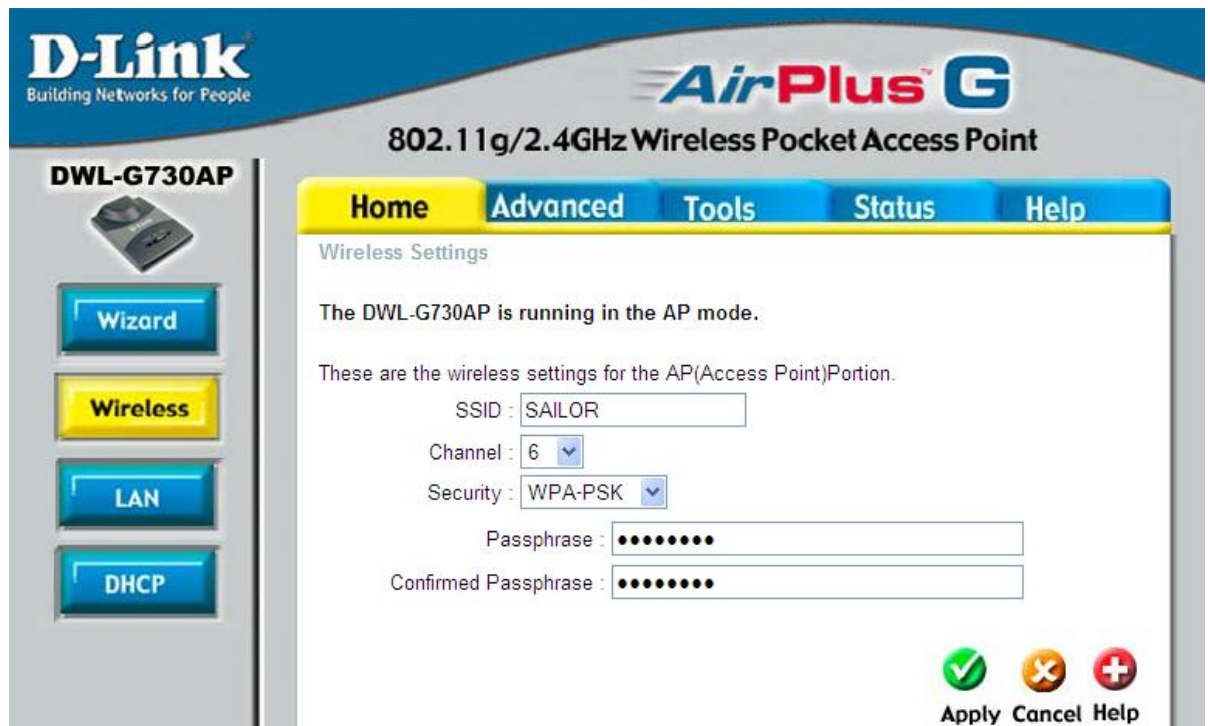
D-Link
Building Networks for People

AirPlus G
802.11g/2.4GHz Wireless Pocket Access Point

DWL-G730AP

Home Advanced Tools Status Help

Wizard
Wireless
LAN
DHCP

Wireless Settings

The DWL-G730AP is running in the AP mode.

These are the wireless settings for the AP(Access Point)Portion.

SSID : SAILOR
Channel : 6
Security : WPA-PSK
Passphrase : ••••••••
Confirmed Passphrase : ••••••••

Apply Cancel Help